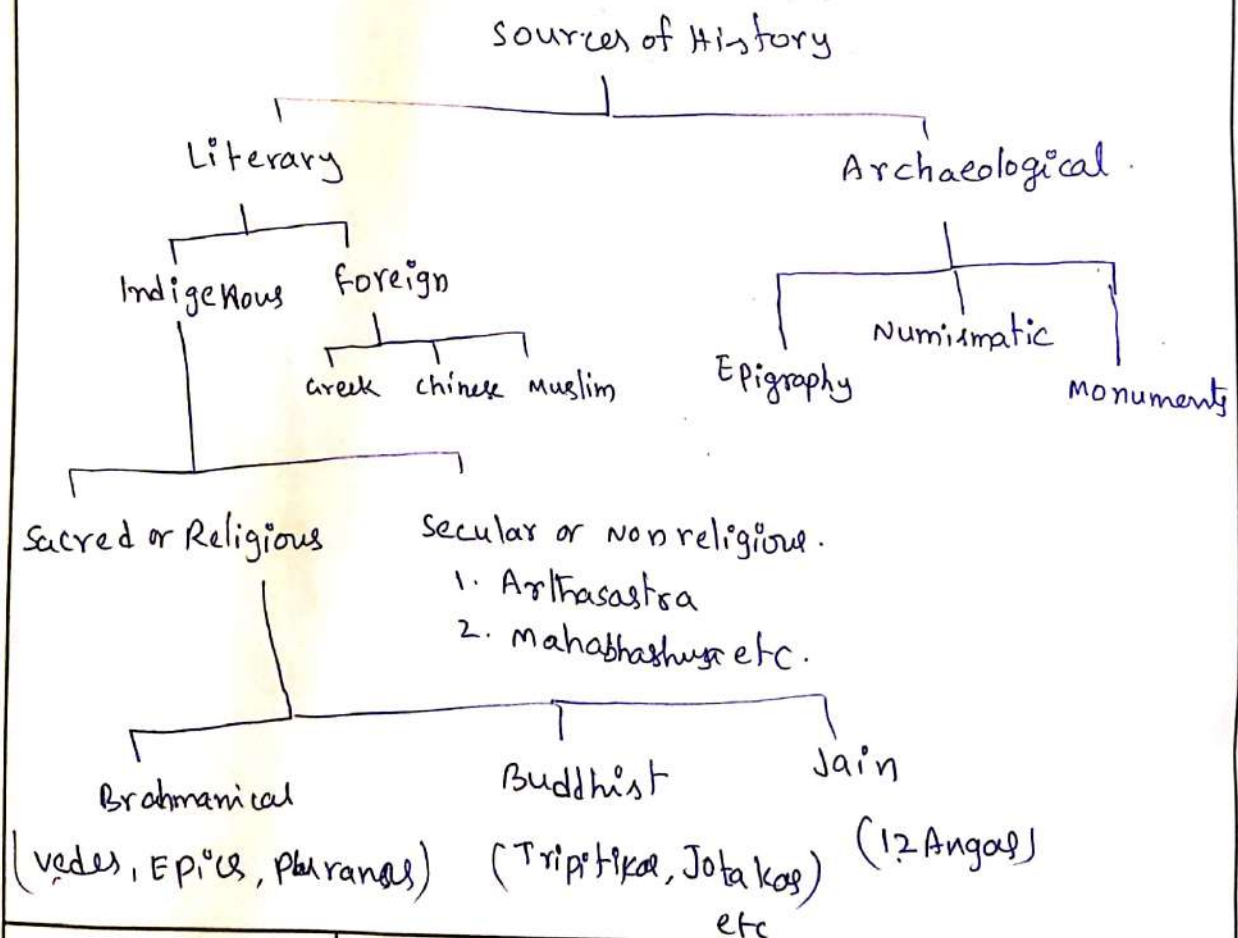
Sources of History

Literary

Archaeological.

Indigenous

foreign

Greek

chinese

Muslim

Epigraphy

Numismatic

Monuments

Sacred or Religious

Secular or Non religious.
1. Arthasastra
2. Mahabhashya etc.

Brahmanical
(vedas, Epics, Puranas)

Buddhist
(Tripitika, Jatakas) etc

Jain
(12 Angas)